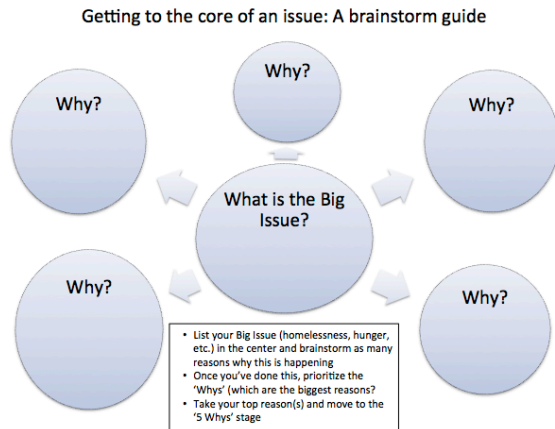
Getting to the core of an issue: A brainstorm guide

Why?

Why?

Why?

What is the Big Issue?

Why?

Why?

- List your Big Issue (homelessness, hunger, etc.) in the center and brainstorm as many reasons why this is happening
- Once you've done this, prioritize the 'Whys' (which are the biggest reasons?
- Take your top reason(s) and move to the '5 Whys' stage